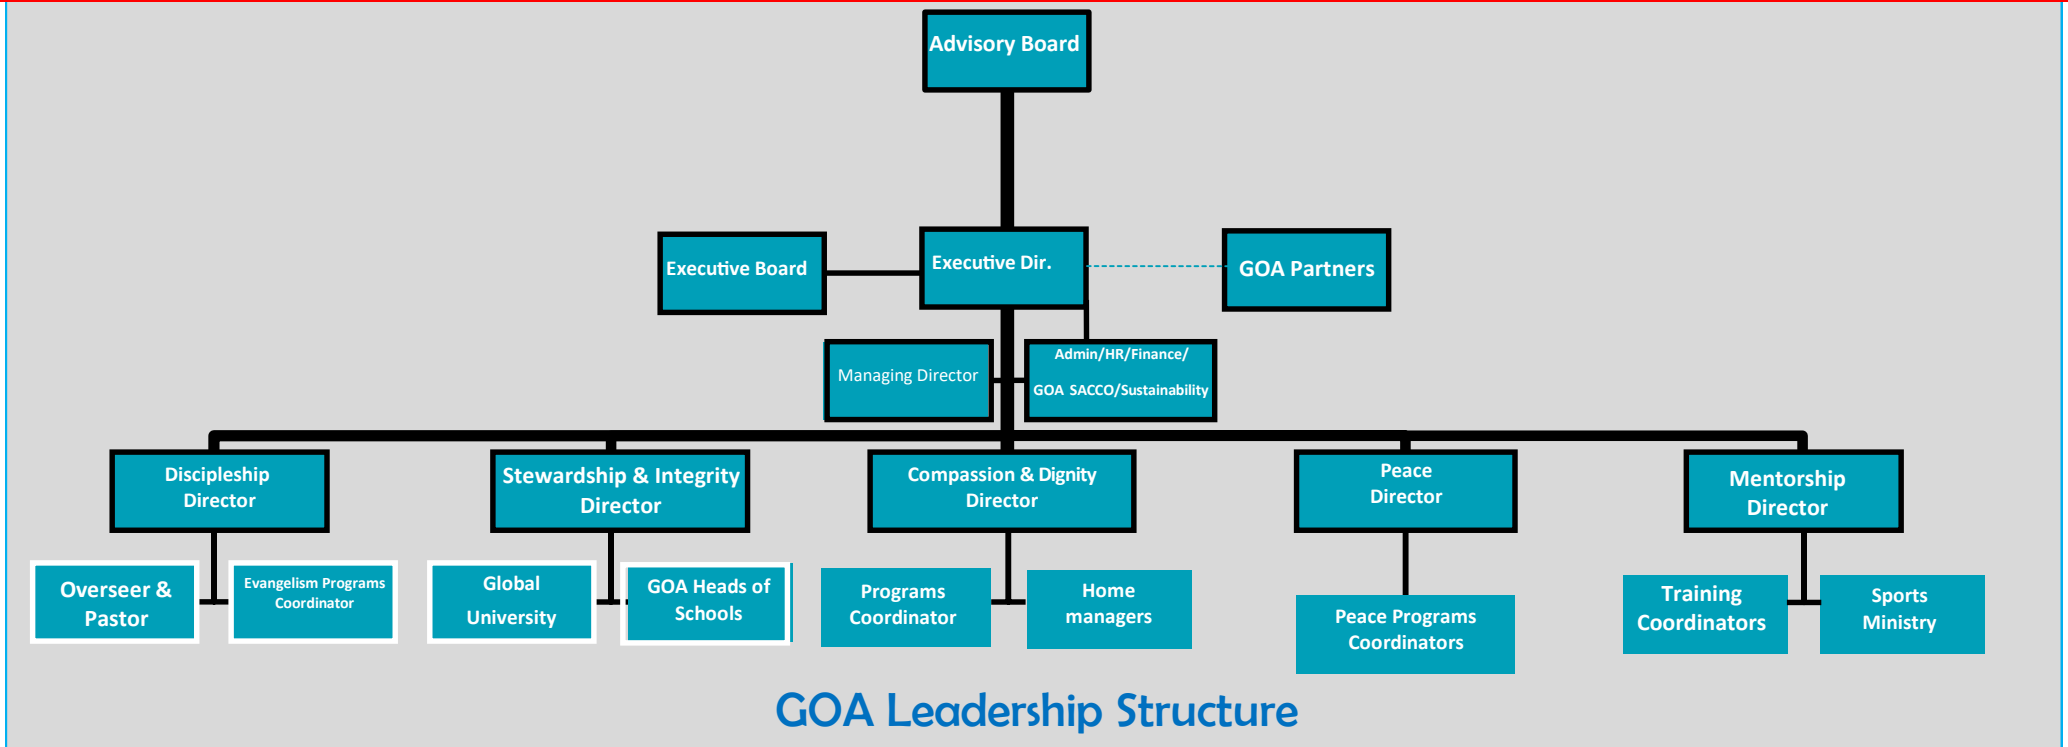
Advisory Board

Executive Board

Executive Dir.

GOA Partners

Managing Director

Admin/HR/Finance/ GOA SACCO/Sustainability

Discipleship Director

Stewardship & Integrity Director

Compassion & Dignity Director

Peace Director

Mentorship Director

Overseer & Pastor

Evangelism Programs Coordinator

Global University

GOA Heads of Schools

Programs Coordinator

Home managers

Peace Programs Coordinators

Training Coordinators

Sports Ministry

GOA Leadership Structure